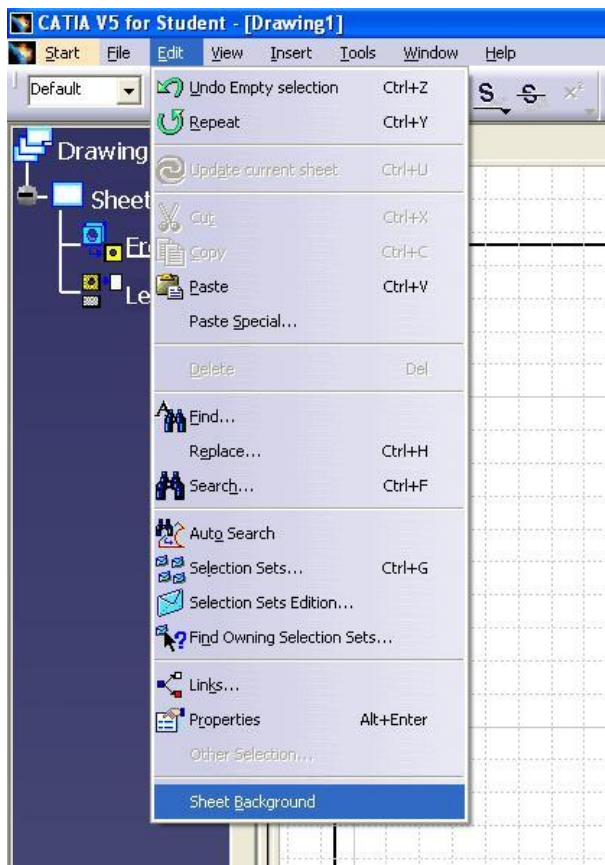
CATIA V5 for Student - [Drawing1]

Start File Edit View Insert Tools Window Help

Default

S S $x^2$

Drawing

Sheet

Er

Le

Undo Empty selection Ctrl+Z
Repeat Ctrl+Y
Update current sheet Ctrl+U
Cut Ctrl+X
Copy Ctrl+C
Paste Ctrl+V
Paste Special...
Delete Del
Find...
Replace... Ctrl+H
Search... Ctrl+F
Auto Search
Selection Sets... Ctrl+G
Selection Sets Edition...
Find Owning Selection Sets...
Links...
Properties Alt+Enter
Other Selection...
Sheet Background